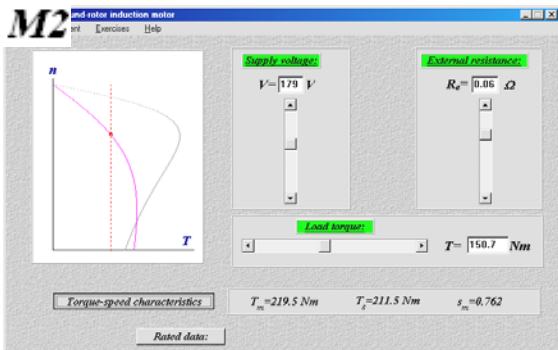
M2

und rotor induction motor

ent Exercises Help

n

T

Supply voltage:

$V=$ 179 $V$

External resistance:

$R_e=$ 0.06 $\Omega$

Load torque:

$T=$ 150.7 $Nm$

Torque-speed characteristics

$T_m$=219.5 Nm

$T_s$=211.5 Nm

$s_m$=0.762

Rated data: